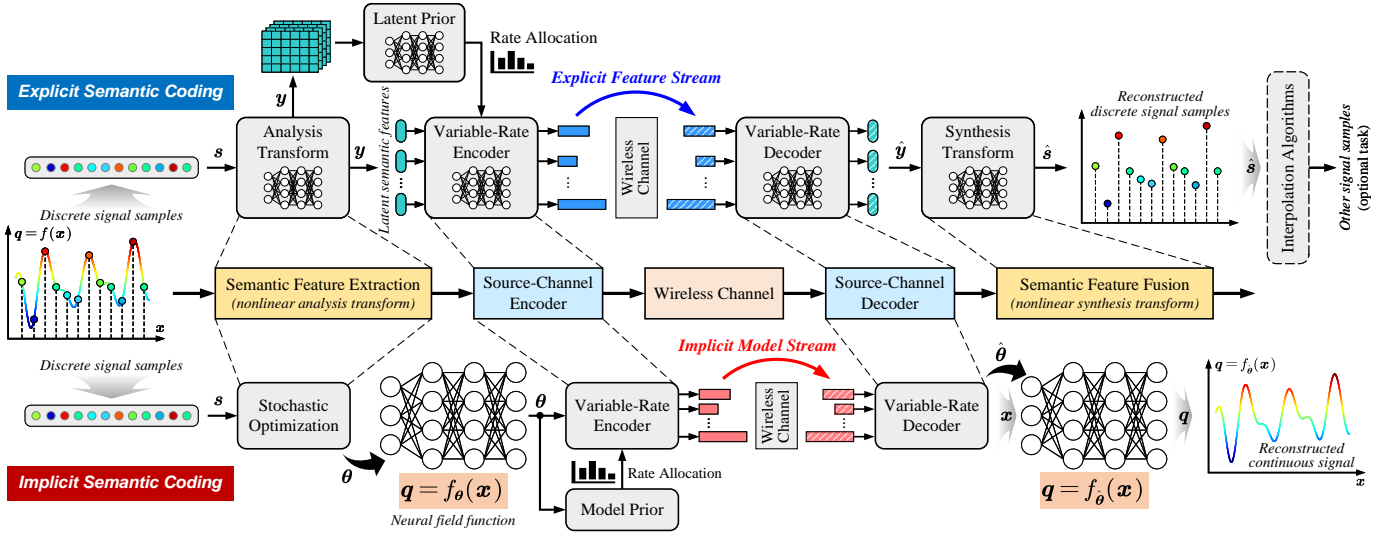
Latent Prior

Rate Allocation

Explicit Semantic Coding

Explicit Feature Stream

$\boldsymbol{y}$

Analysis Transform

$\boldsymbol{s}$

$\boldsymbol{y}$

Latent semantic features

Variable-Rate Encoder

Wireless Channel

Variable-Rate Decoder

$\hat{\boldsymbol{y}}$

Synthesis Transform

$\hat{\boldsymbol{s}}$

Reconstructed discrete signal samples

$\hat{\boldsymbol{s}}$

Interpolation Algorithms

Other signal samples (optional task)

Discrete signal samples

$\boldsymbol{q} = f(\boldsymbol{x})$

$\boldsymbol{x}$

Semantic Feature Extraction (nonlinear analysis transform)

Source-Channel Encoder

Wireless Channel

Source-Channel Decoder

Semantic Feature Fusion (nonlinear synthesis transform)

Discrete signal samples

Implicit Model Stream

$\boldsymbol{s}$

Stochastic Optimization

$\boldsymbol{\theta}$

Variable-Rate Encoder

Wireless Channel

Variable-Rate Decoder

$\hat{\boldsymbol{\theta}}$

$\boldsymbol{x}$

$\boldsymbol{q}$

$\boldsymbol{q} = f_{\hat{\boldsymbol{\theta}}}(\boldsymbol{x})$

Reconstructed continuous signal

$\boldsymbol{x}$

Rate Allocation

Implicit Semantic Coding

$\boldsymbol{\theta}$

$\boldsymbol{q} = f_{\boldsymbol{\theta}}(\boldsymbol{x})$

Neural field function

Model Prior

$\boldsymbol{q} = f_{\hat{\boldsymbol{\theta}}}(\boldsymbol{x})$